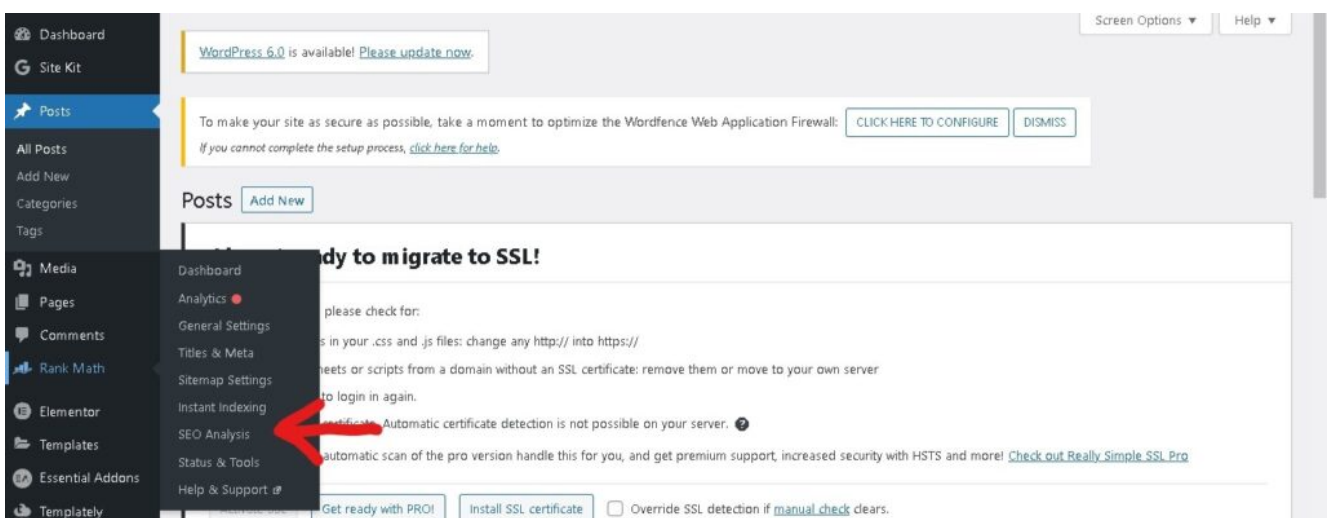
Dashboard
Site Kit
Posts
All Posts
Add New
Categories
Tags
Media
Pages
Comments
Rank Math
Elementor
Templates
Essential Addons
Templately

Dashboard
Analytics
General Settings
Titles & Meta
Sitemap Settings
Instant Indexing
SEO Analysis
Status & Tools
Help & Support

Screen Options ▼
Help ▼

WordPress 6.0 is available! Please update now.

To make your site as secure as possible, take a moment to optimize the Wordfence Web Application Firewall: CLICK HERE TO CONFIGURE DISMISS
If you cannot complete the setup process, click here for help.

Posts Add New

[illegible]dy to migrate to SSL!

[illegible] please check for:
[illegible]s in your .css and .js files: change any http:// into https://
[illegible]heets or scripts from a domain without an SSL certificate: remove them or move to your own server
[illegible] to login in again.
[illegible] Automatic certificate detection is not possible on your server.
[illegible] automatic scan of the pro version handle this for you, and get premium support, increased security with HSTS and more! Check out Really Simple SSL Pro

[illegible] Get ready with PRO! Install SSL certificate Override SSL detection if manual check clears.